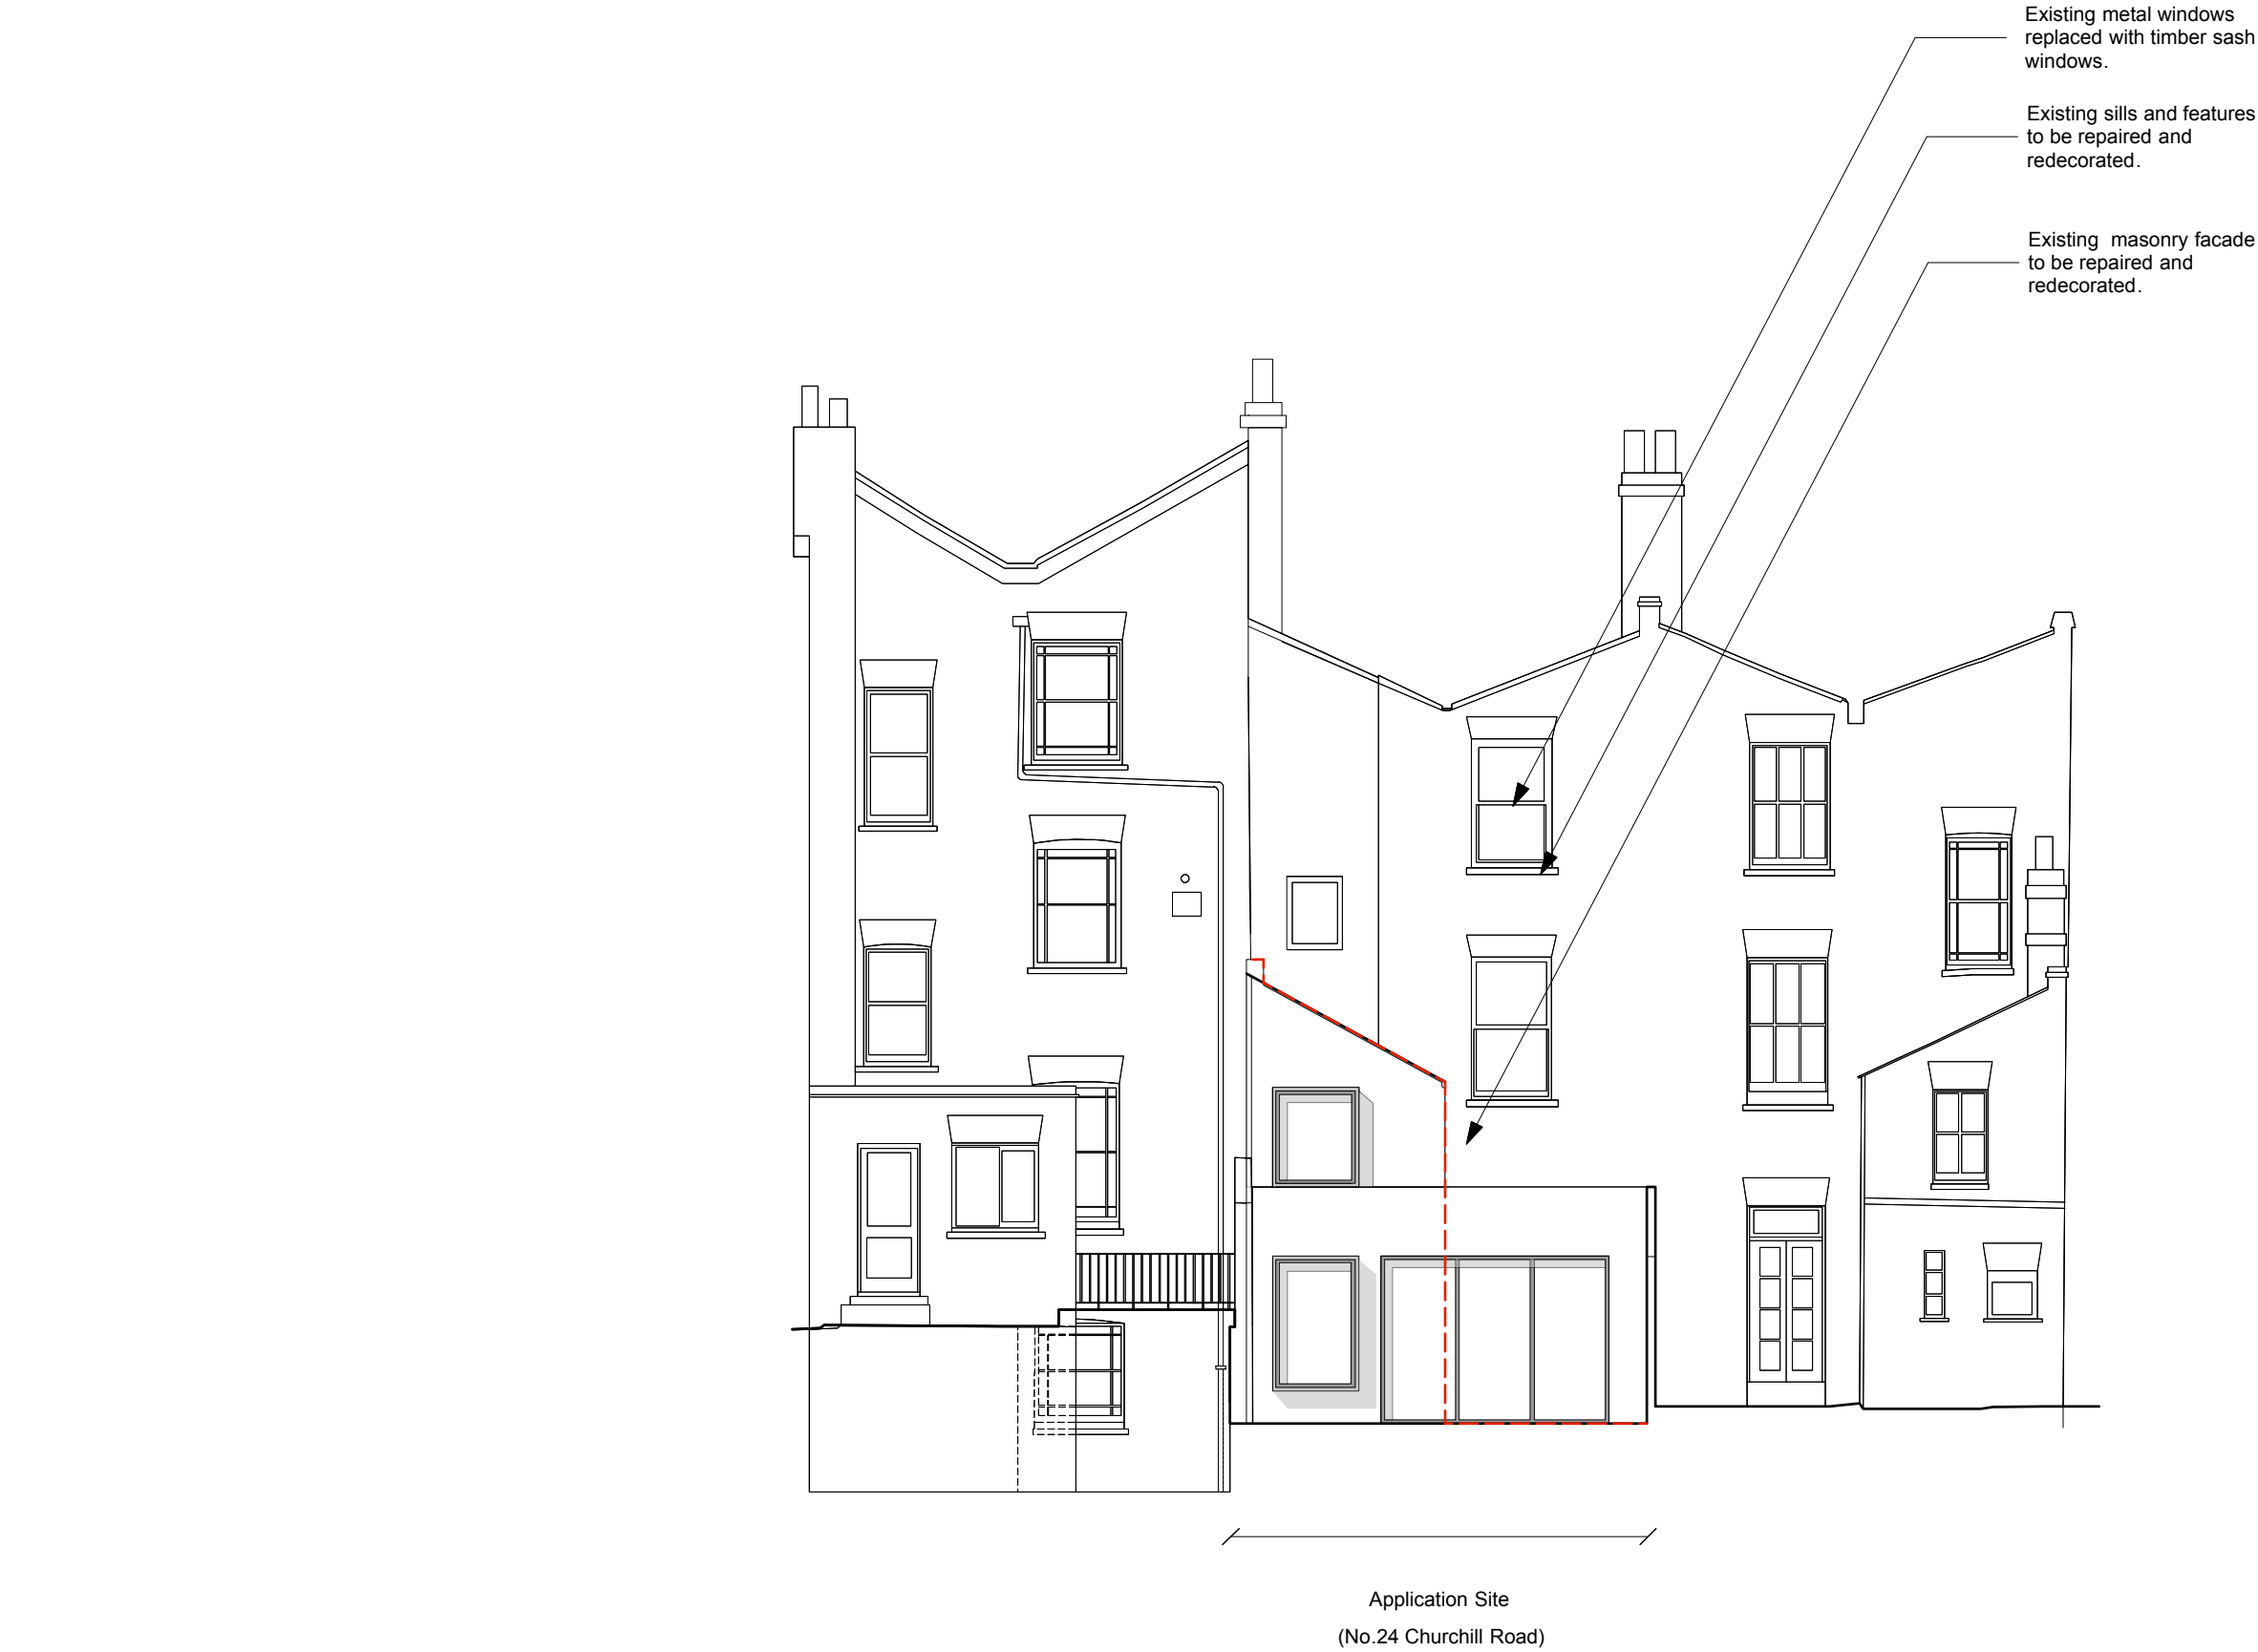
Existing metal windows replaced with timber sash windows.

Existing sills and features to be repaired and redecorated.

Existing masonry facade to be repaired and redecorated.

Application Site

(No.24 Churchill Road)